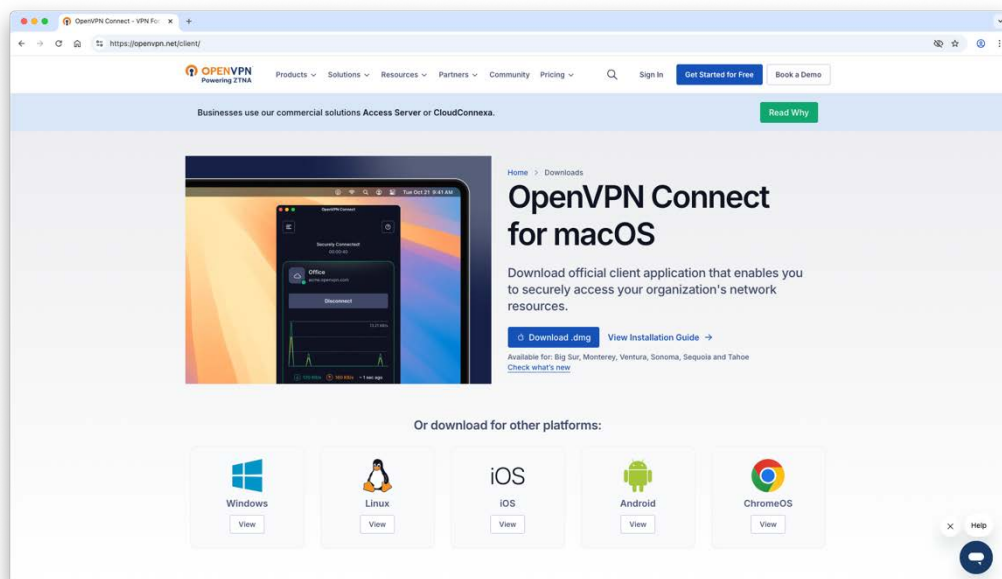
OpenVPN Connect - VPN For ×
https://openvpn.net/client/

OPENVPN Powering ZTNA
Products Solutions Resources Partners Community Pricing
Sign In Get Started for Free Book a Demo

Businesses use our commercial solutions Access Server or CloudConnexa.
Read Why

Tue Oct 21 9:41 AM
OpenVPN Connect
Securely Connected
00:00:45
Office
acme.openvpn.com
Disconnect
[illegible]
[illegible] ~1 sec ago

Home > Downloads

OpenVPN Connect for macOS

Download official client application that enables you to securely access your organization's network resources.

Download .dmg View Installation Guide →

Available for: Big Sur, Monterey, Ventura, Sonoma, Sequoia and Tahoe
Check what's new

Or download for other platforms:

Windows
View

Linux
View

iOS
iOS
View

Android
View

ChromeOS
View

× Help